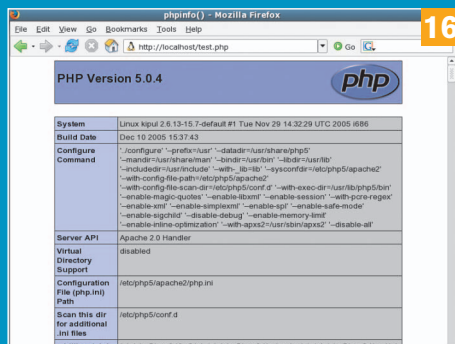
phpinfo() - Mozilla Firefox

16

File Edit View Go Bookmarks Tools Help

http://localhost/test.php

Go

PHP Version 5.0.4

php

| System | Linux kipul 2.6.13-15.7-default #1 Tue Nov 29 14:32:29 UTC 2005 i686 |
|---|---|
| Build Date | Dec 10 2005 15:37:43 |
| Configure Command | './configure' '--prefix=/usr' '--datadir=/usr/share/php5' '--mandir=/usr/share/man' '--bindir=/usr/bin' '--libdir=/usr/lib' '--includedir=/usr/include' '--with-_lib=lib' '--sysconfdir=/etc/php5/apache2' '--with-config-file-path=/etc/php5/apache2' '--with-config-file-scan-dir=/etc/php5/conf.d' '--with-exec-dir=/usr/lib/php5/bin' '--enable-magic-quotes' '--enable-fastcgi' '--enable-session' '--with-pcre-regex' '--enable-xml' '--enable-simplexml' '--enable-spl' '--enable-safe-mode' '--enable-sigchild' '--disable-debug' '--enable-memory-limit' '--enable-inline-optimization' '--with-apxs2=/usr/sbin/apxs2' '--disable-all' |
| Server API | Apache 2.0 Handler |
| Virtual Directory Support | disabled |
| Configuration File (php.ini) Path | /etc/php5/apache2/php.ini |
| Scan this dir for additional .ini files | /etc/php5/conf.d |
| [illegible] | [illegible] |